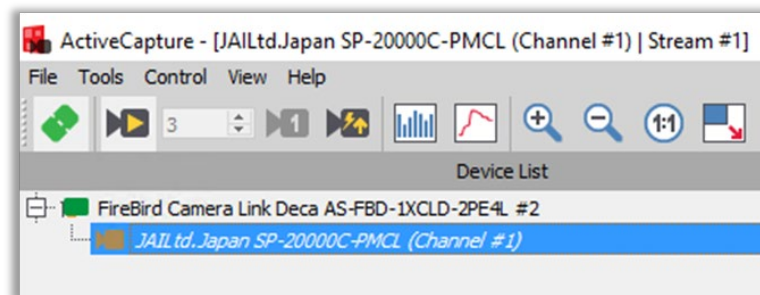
ActiveCapture - [JAILtd.Japan SP-20000C-PMCL (Channel #1) | Stream #1]

File Tools Control View Help

3

1:1

Device List

FireBird Camera Link Deca AS-FBD-1XCLD-2PE4L #2

JAILtd.Japan SP-20000C-PMCL (Channel #1)